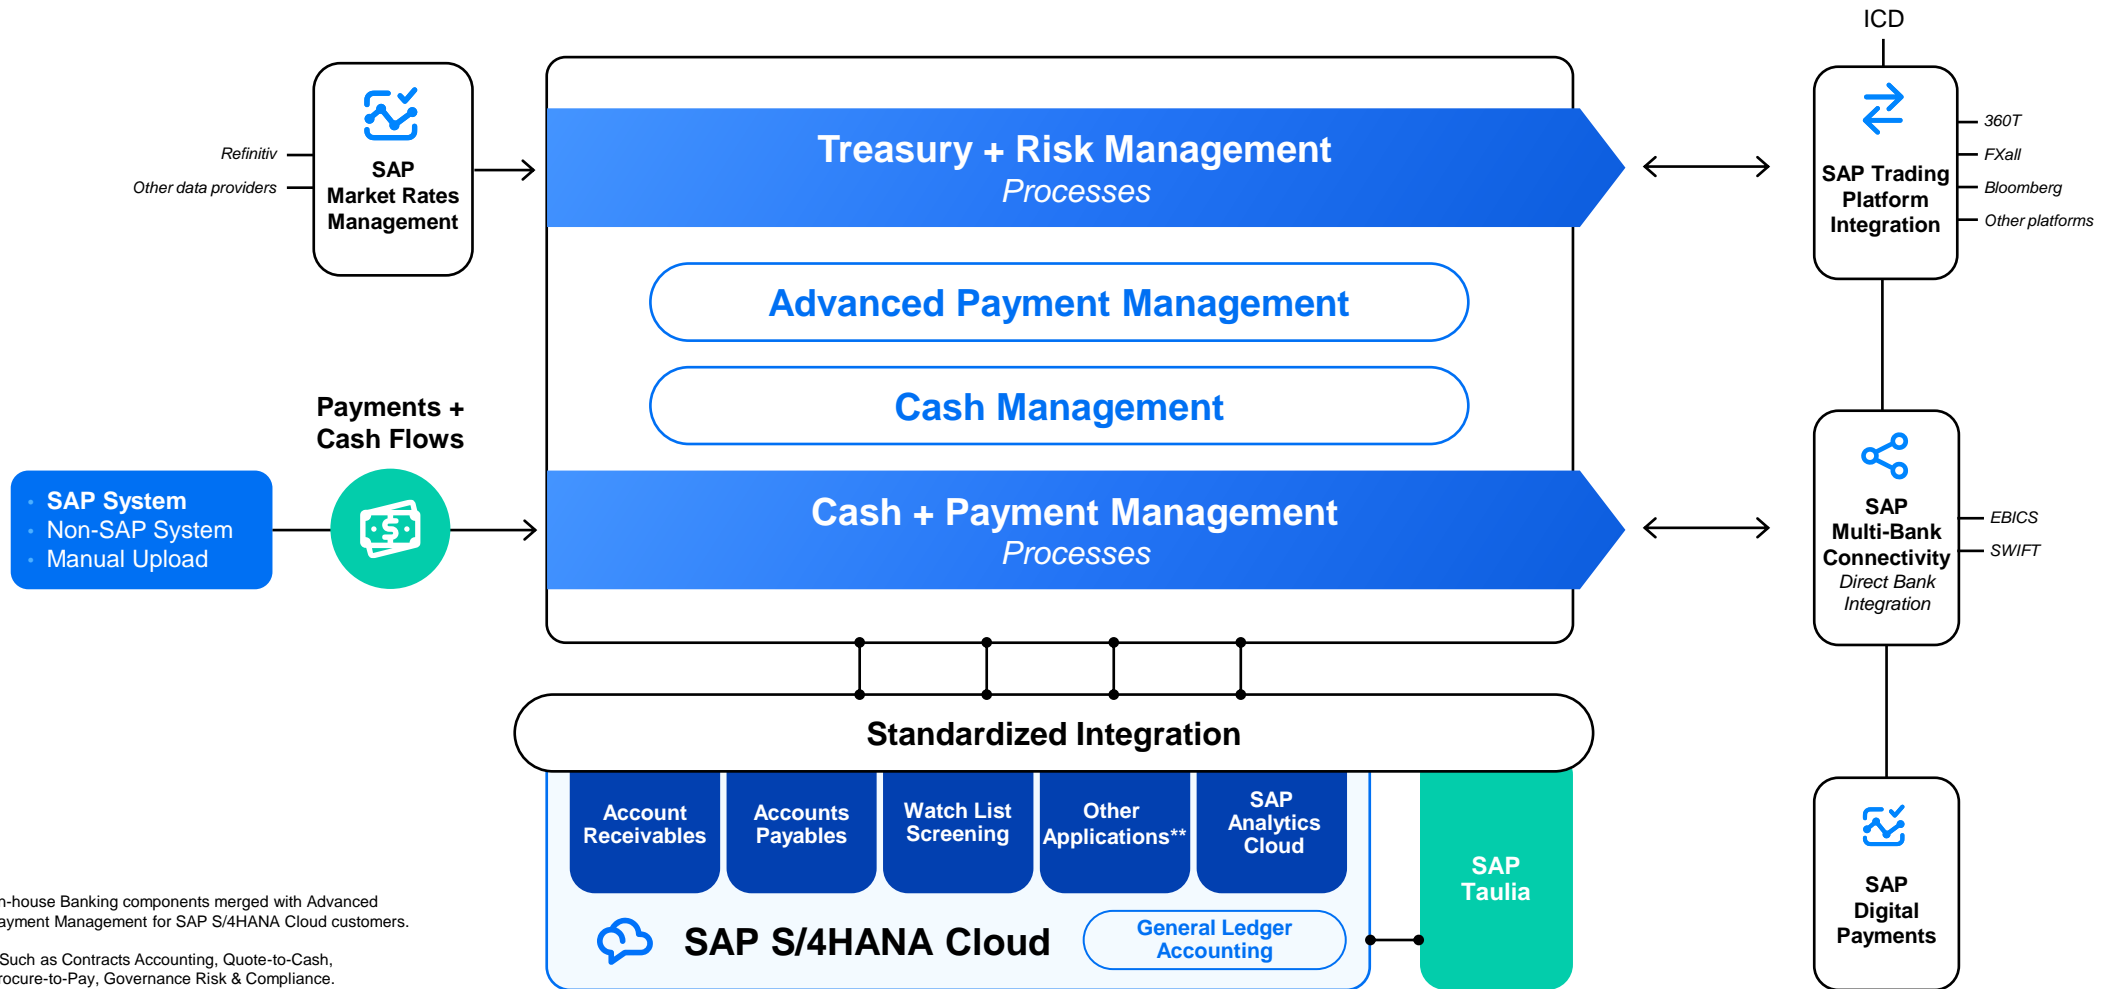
ICD

Refinitiv

Other data providers

SAP Market Rates Management

Treasury + Risk Management
Processes

360T
FXall
Bloomberg
Other platforms

SAP Trading Platform Integration

Advanced Payment Management

Cash Management

Payments + Cash Flows

SAP System
Non-SAP System
Manual Upload

Cash + Payment Management
Processes

SAP Multi-Bank Connectivity
Direct Bank Integration

EBICS
SWIFT

Standardized Integration

Account Receivables

Accounts Payables

Watch List Screening

Other Applications**

SAP Analytics Cloud

SAP Taulia

SAP Digital Payments

n-house Banking components merged with Advanced ayment Management for SAP S/4HANA Cloud customers.

Such as Contracts Accounting, Quote-to-Cash, rocure-to-Pay, Governance Risk & Compliance.

SAP S/4HANA Cloud

General Ledger Accounting